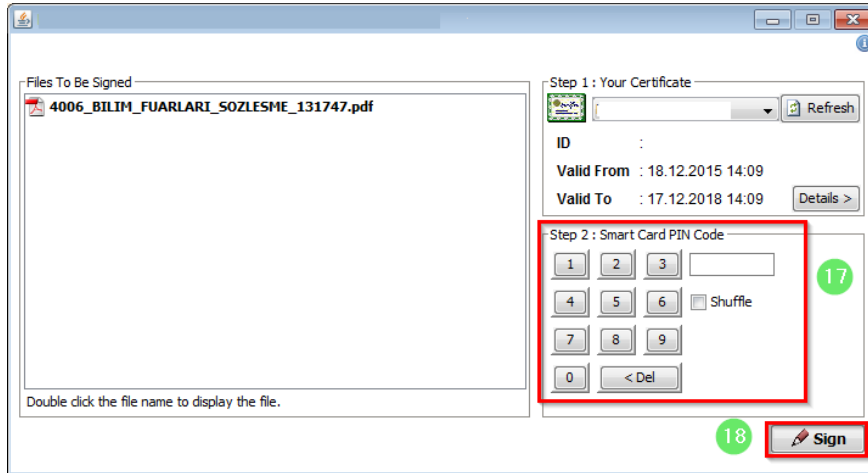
Files To Be Signed

4006_BILIM_FUARLARI_SOZLESME_131747.pdf

Double click the file name to display the file.

Step 1 : Your Certificate

Refresh

ID :

Valid From : 18.12.2015 14:09

Valid To : 17.12.2018 14:09

Details >

Step 2 : Smart Card PIN Code

1 2 3

4 5 6

Shuffle

7 8 9

0 < Del

17

18

Sign